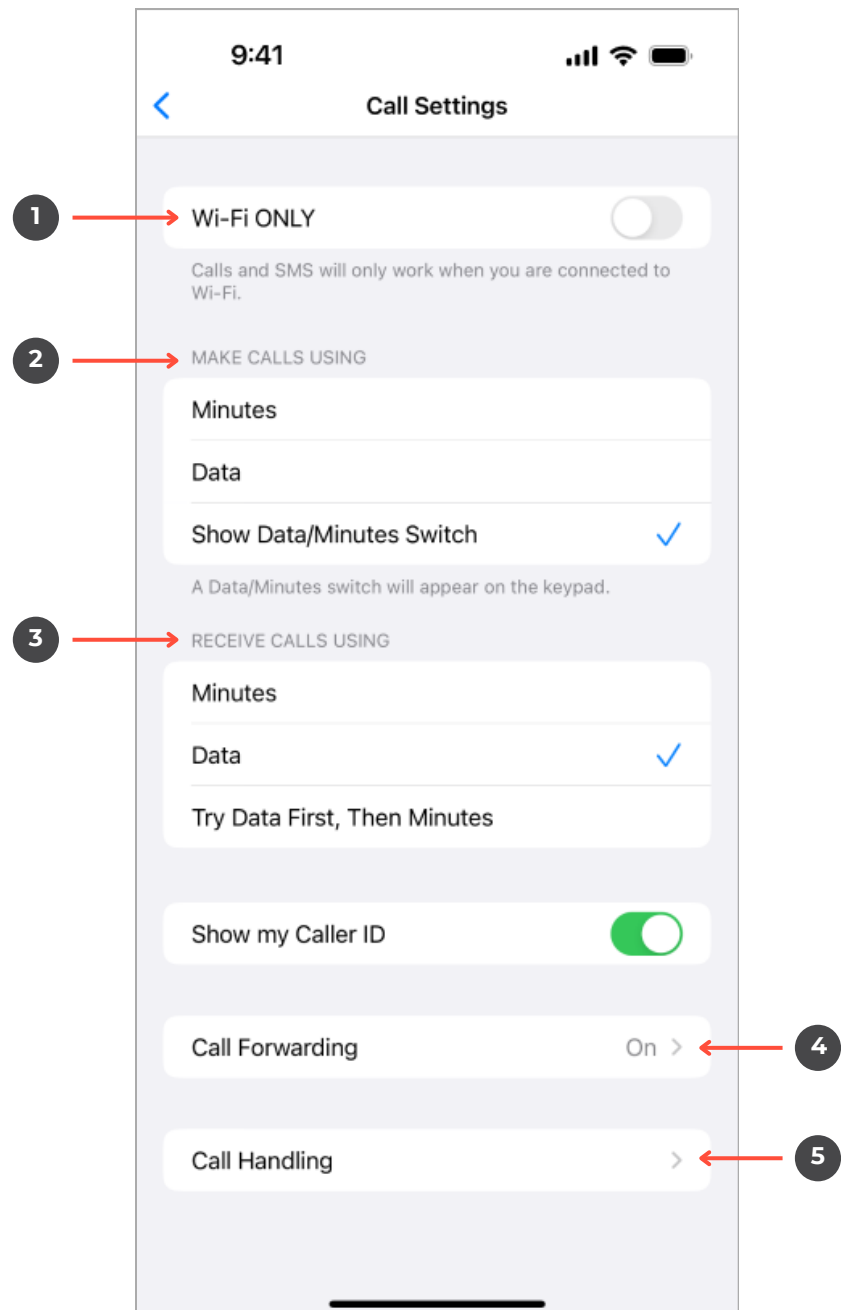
9:41

Call Settings

1

Wi-Fi ONLY

Calls and SMS will only work when you are connected to Wi-Fi.

2

MAKE CALLS USING

Minutes

Data

Show Data/Minutes Switch

A Data/Minutes switch will appear on the keypad.

3

RECEIVE CALLS USING

Minutes

Data

Try Data First, Then Minutes

Show my Caller ID

Call Forwarding On

4

Call Handling

5